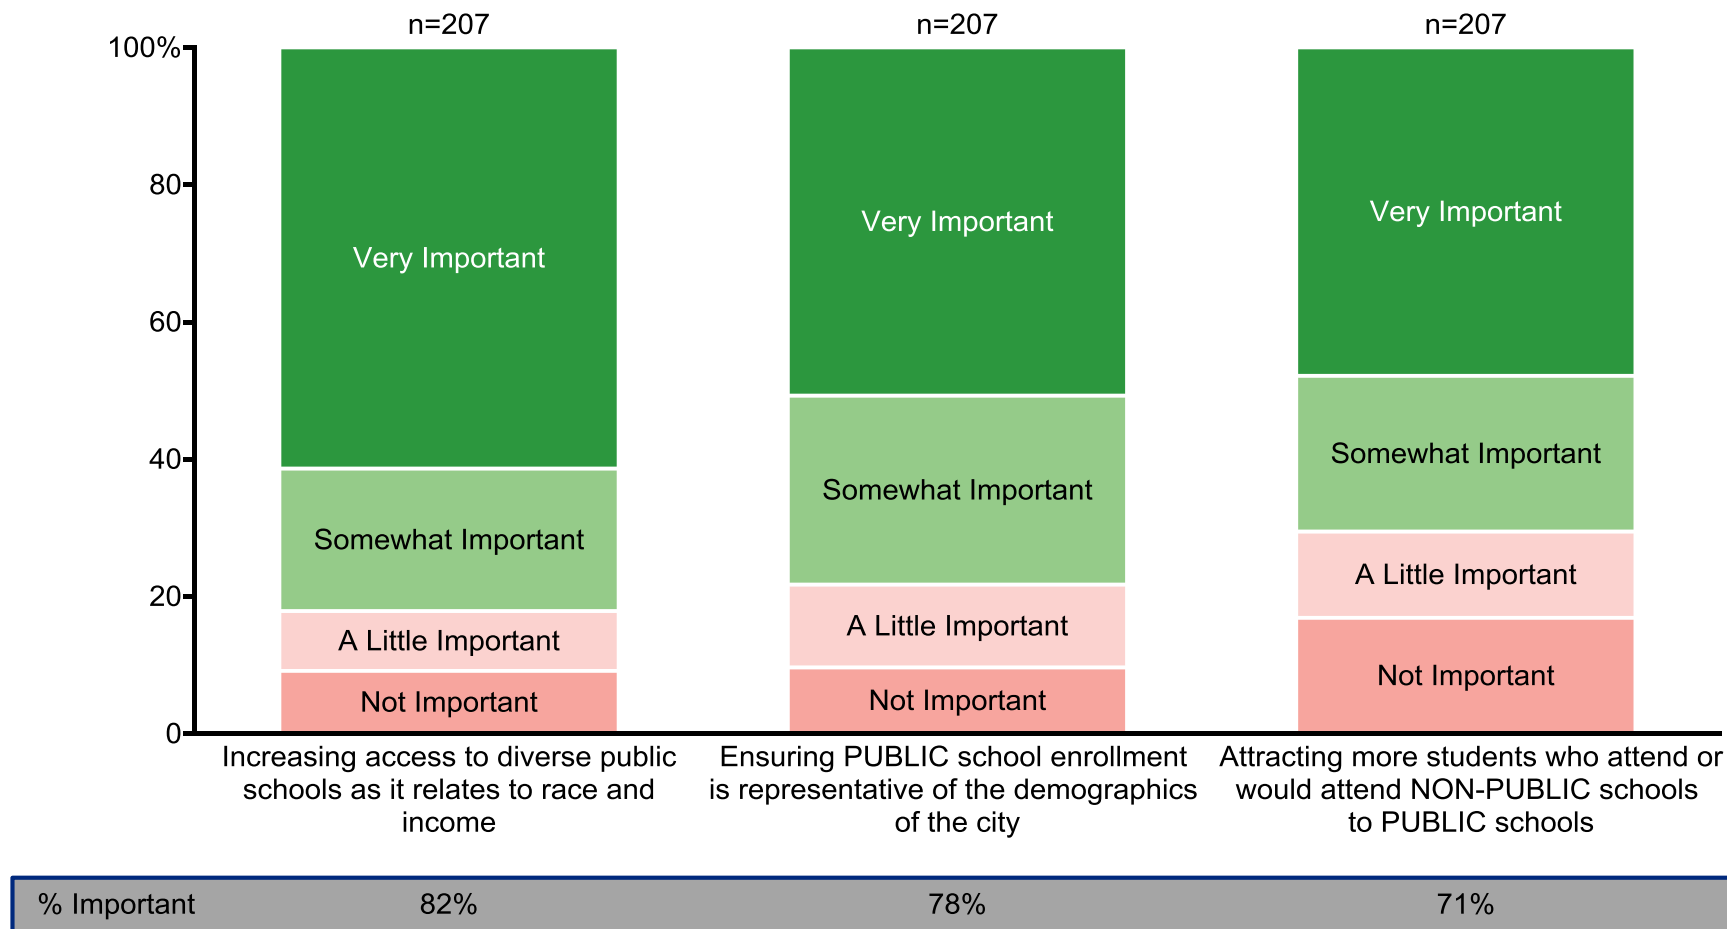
n=207
n=207
n=207

100%
80
60
40
20
0

Very Important
Somewhat Important
A Little Important
Not Important

Very Important
Somewhat Important
A Little Important
Not Important

Very Important
Somewhat Important
A Little Important
Not Important

Increasing access to diverse public schools as it relates to race and income

Ensuring PUBLIC school enrollment is representative of the demographics of the city

Attracting more students who attend or would attend NON-PUBLIC schools to PUBLIC schools

| % Important | 82% | 78% | 71% |
|---|---|---|---|